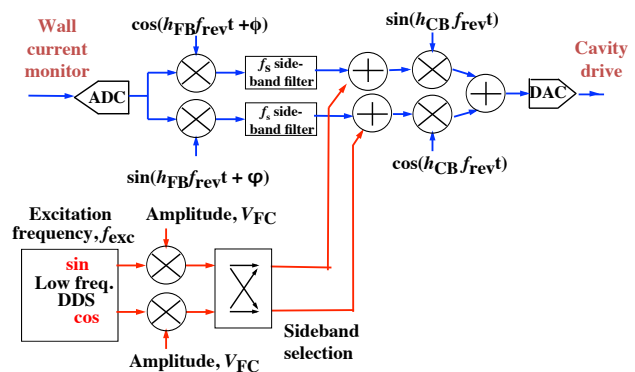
Wall current monitor

ADC

$\cos(h_{FB} f_{rev} t + \phi)$

$f_s$ side-band filter

$f_s$ side-band filter

$\sin(h_{FB} f_{rev} t + \varphi)$

$\sin(h_{CB} f_{rev} t)$

$\cos(h_{CB} f_{rev} t)$

DAC

Cavity drive

Excitation frequency, $f_{exc}$

sin
Low freq. DDS
cos

Amplitude, $V_{FC}$

Amplitude, $V_{FC}$

Sideband selection